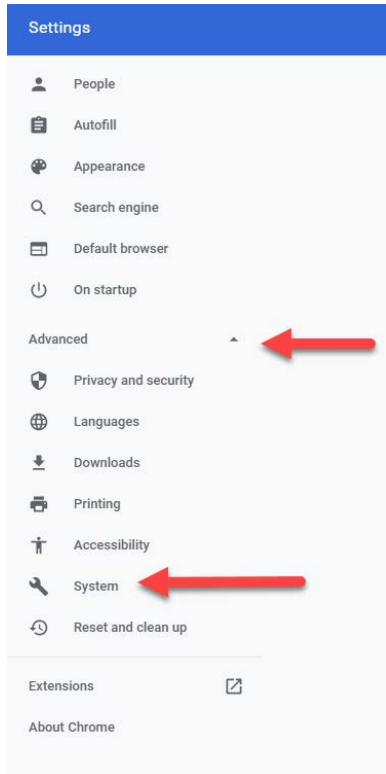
Settings

People

Autofill

Appearance

Search engine

Default browser

On startup

Advanced

Privacy and security

Languages

Downloads

Printing

Accessibility

System

Reset and clean up

Extensions

About Chrome